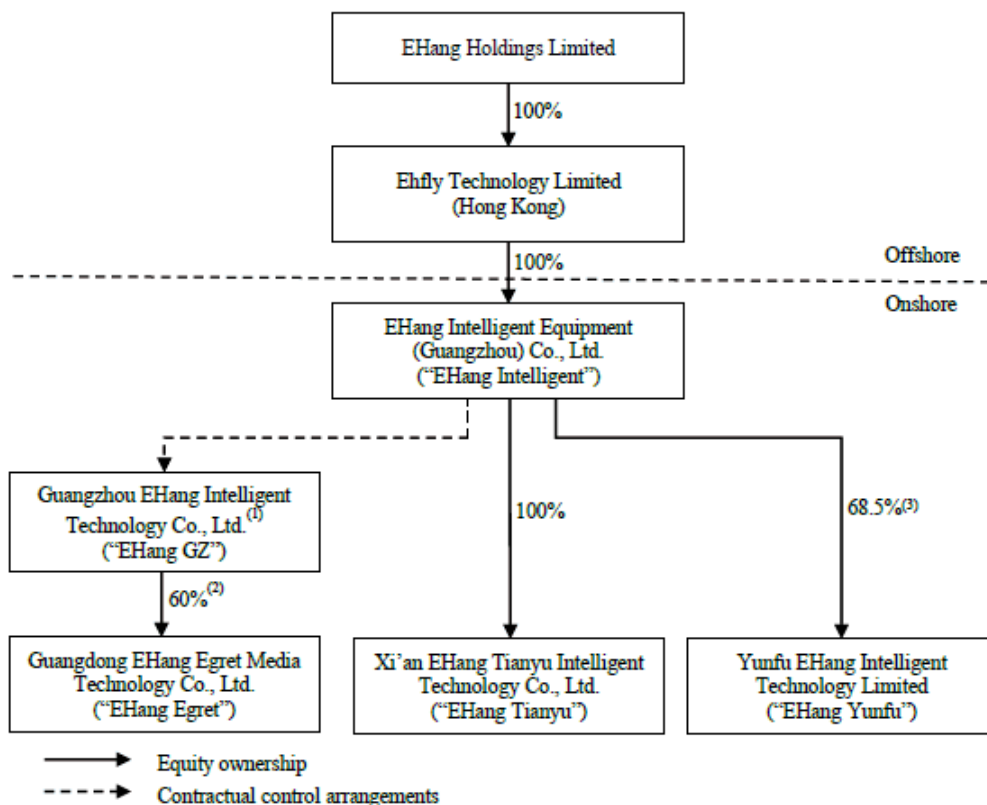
EHang Holdings Limited

100%

Ehfly Technology Limited (Hong Kong)

Offshore

100%

Onshore

EHang Intelligent Equipment (Guangzhou) Co., Ltd. (“EHang Intelligent”)

Guangzhou EHang Intelligent Technology Co., Ltd.$^{(1)}$ (“EHang GZ”)

100%

68.5%$^{(3)}$

60%$^{(2)}$

Guangdong EHang Egret Media Technology Co., Ltd. (“EHang Egret”)

Xi’an EHang Tianyu Intelligent Technology Co., Ltd. (“EHang Tianyu”)

Yunfu EHang Intelligent Technology Limited (“EHang Yunfu”)

Equity ownership

Contractual control arrangements